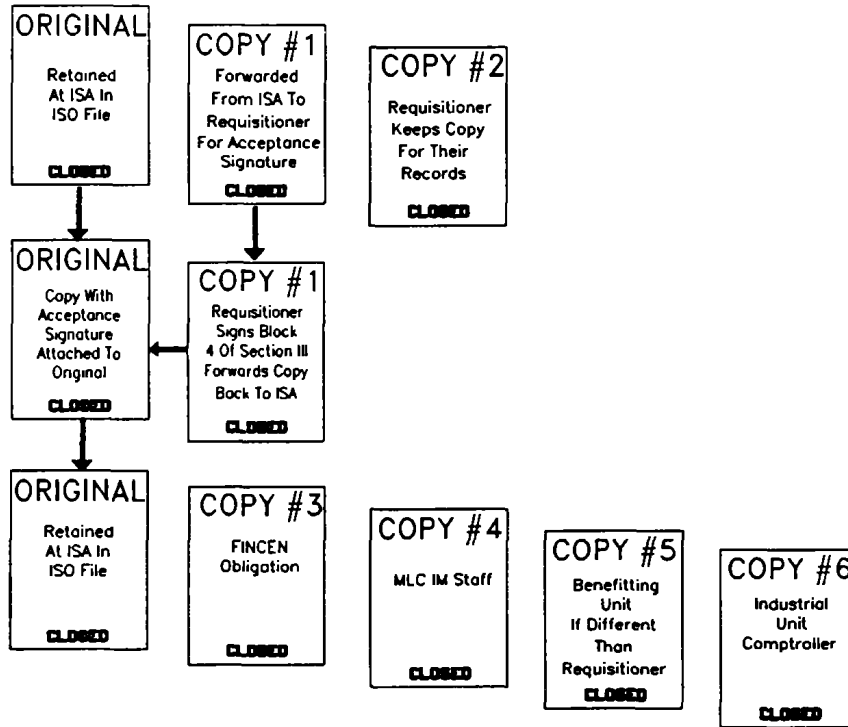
ORIGINAL
Retained At ISA In ISO File
CLOSED

COPY #1
Forwarded From ISA To Requisitioner For Acceptance Signature
CLOSED

COPY #2
Requisitioner Keeps Copy For Their Records
CLOSED

ORIGINAL
Copy With Acceptance Signature Attached To Original
CLOSED

COPY #1
Requisitioner Signs Block 4 Of Section III Forwards Copy Back To ISA
CLOSED

ORIGINAL
Retained At ISA In ISO File
CLOSED

COPY #3
FINCEN Obligation
CLOSED

COPY #4
MLC IM Staff
CLOSED

COPY #5
Benefitting Unit If Different Than Requisitioner
CLOSED

COPY #6
Industrial Unit Comptroller
CLOSED